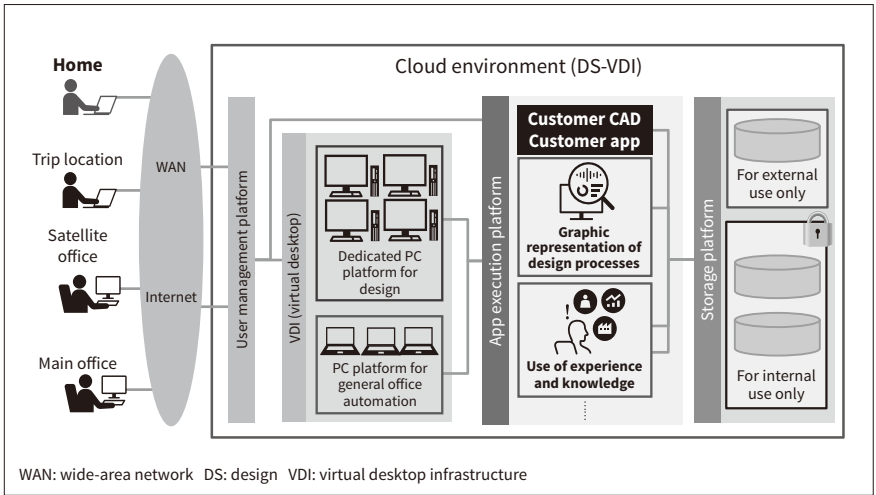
Home

Trip location

Satellite office

Main office

WAN

Internet

Cloud environment (DS-VDI)

User management platform

VDI (virtual desktop)

Dedicated PC platform for design

PC platform for general office automation

App execution platform

Customer CAD
Customer app

Graphic representation of design processes

Use of experience and knowledge

Storage platform

For external use only

For internal use only

WAN: wide-area network DS: design VDI: virtual desktop infrastructure